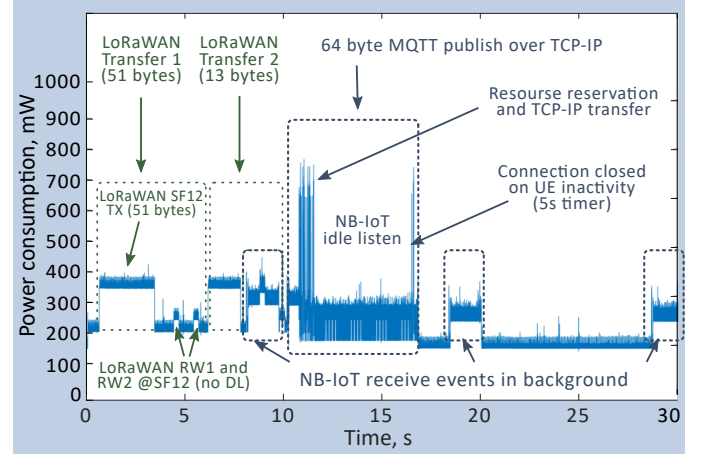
LoRaWAN Transfer 1 (51 bytes)

LoRaWAN Transfer 2 (13 bytes)

64 byte MQTT publish over TCP-IP

Resourse reservation and TCP-IP transfer

Connection closed on UE inactivity (5s timer)

LoRaWAN SF12 TX (51 bytes)

NB-IoT idle listen

LoRaWAN RW1 and RW2 @SF12 (no DL)

NB-IoT receive events in background

Power consumption, mW

1000
900
800
700
600
500
400
300
200
100
0

0
5
10
15
20
25
30

Time, s